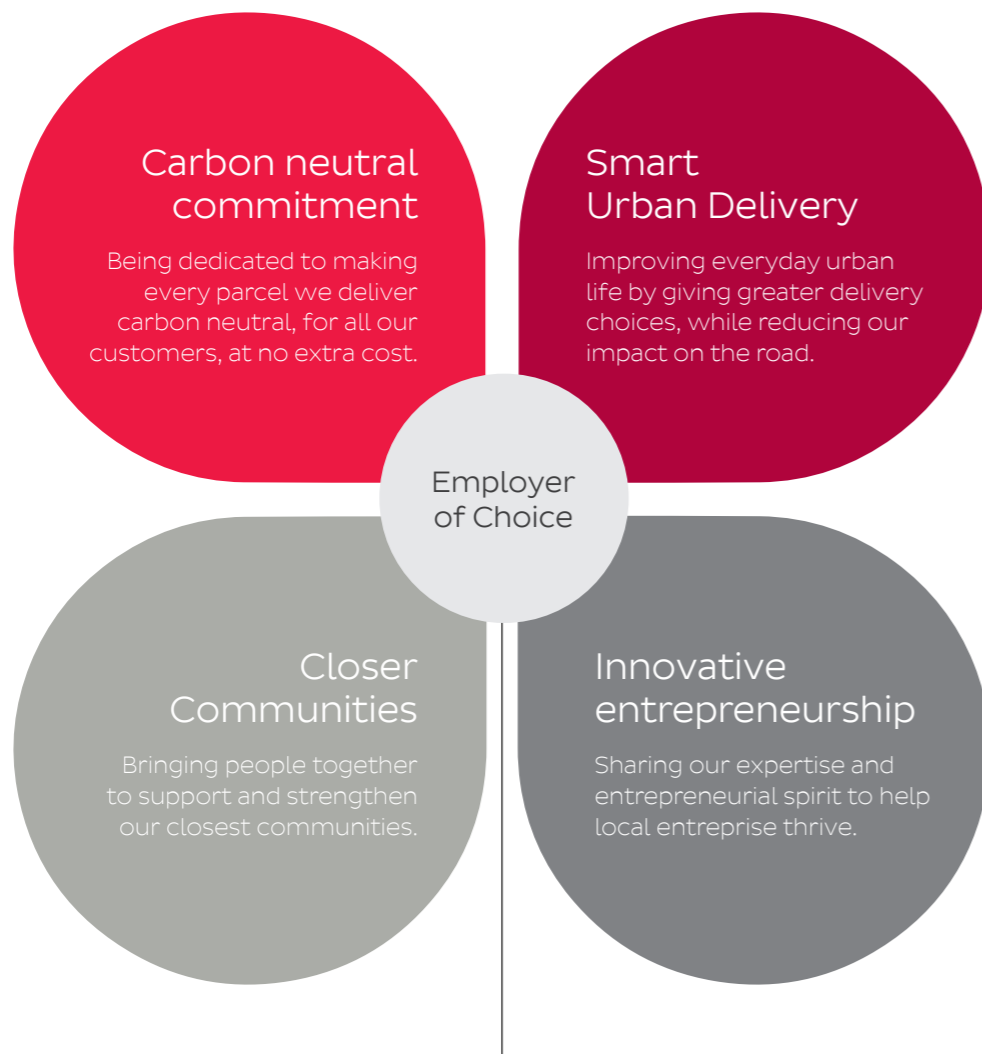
Carbon neutral commitment

Being dedicated to making every parcel we deliver carbon neutral, for all our customers, at no extra cost.

Smart Urban Delivery

Improving everyday urban life by giving greater delivery choices, while reducing our impact on the road.

Employer of Choice

Closer Communities

Bringing people together to support and strengthen our closest communities.

Innovative entrepreneurship

Sharing our expertise and entrepreneurial spirit to help local entreprise thrive.